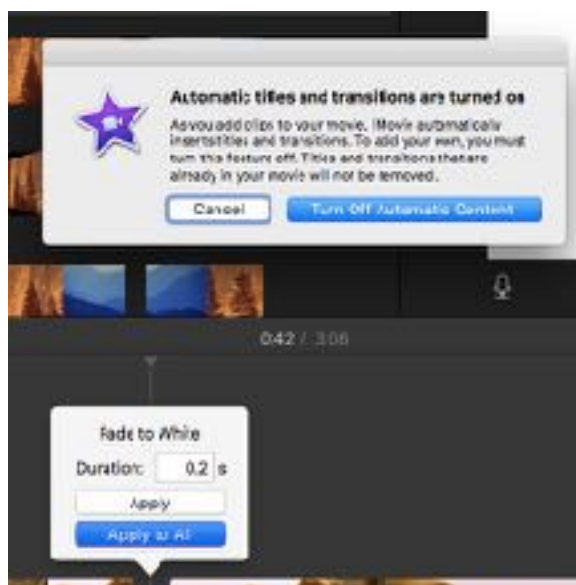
Automatic titles and transitions are turned on

As you add clips to your movie, iMovie automatically inserts titles and transitions. To add your own, you must turn this feature off. Titles and transitions that are already in your movie will not be removed.

Cancel

Turn Off Automatic Content

0:42 / 3:06

Fade to White

Duration: 0.2 s

Apply

Apply to All